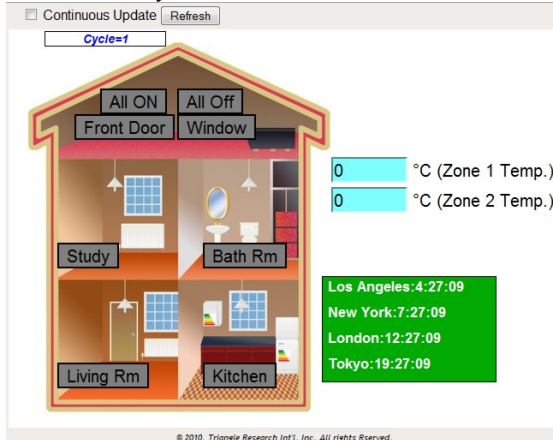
Continuous Update Refresh

Cycle=1

All ON All Off
Front Door Window

0 °C (Zone 1 Temp.)
0 °C (Zone 2 Temp.)

Study Bath Rm

Los Angeles:4:27:09
New York:7:27:09
London:12:27:09
Tokyo:19:27:09

Living Rm Kitchen

© 2010, Triangle Research Int'l, Inc. All rights Rserved.